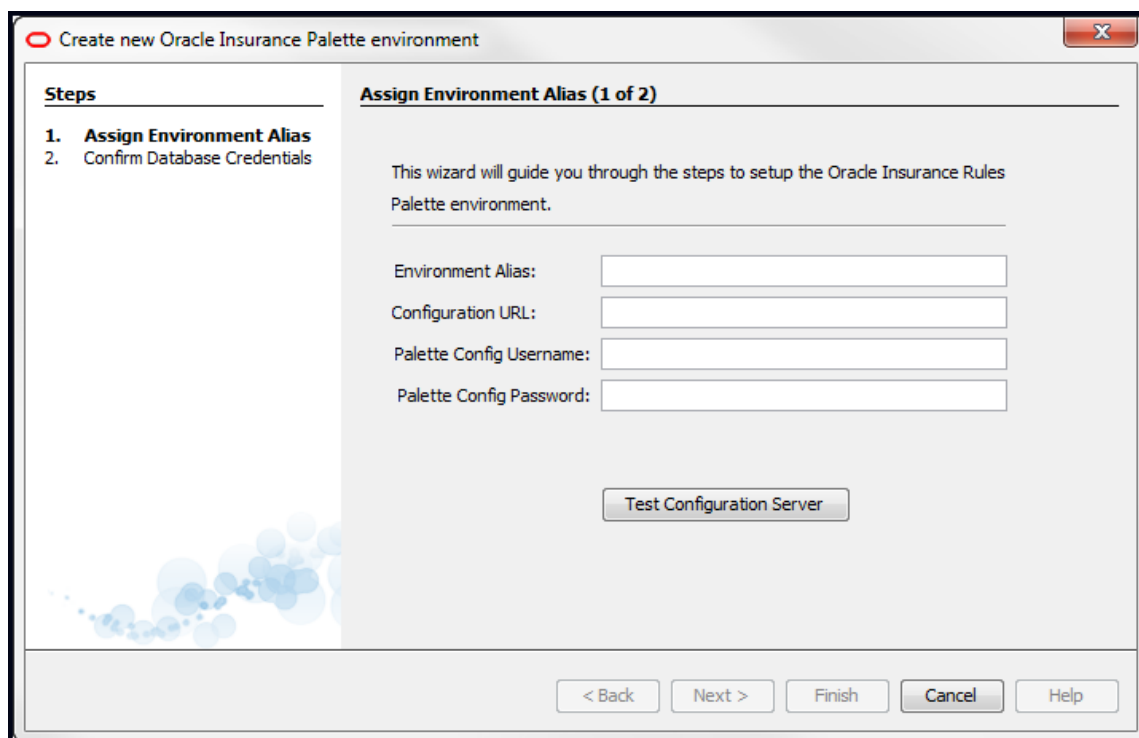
Create new Oracle Insurance Palette environment

Steps

1. Assign Environment Alias
2. Confirm Database Credentials

Assign Environment Alias (1 of 2)

This wizard will guide you through the steps to setup the Oracle Insurance Rules Palette environment.

Environment Alias:
Configuration URL:
Palette Config Username:
Palette Config Password:

Test Configuration Server

< Back   Next >   Finish   Cancel   Help